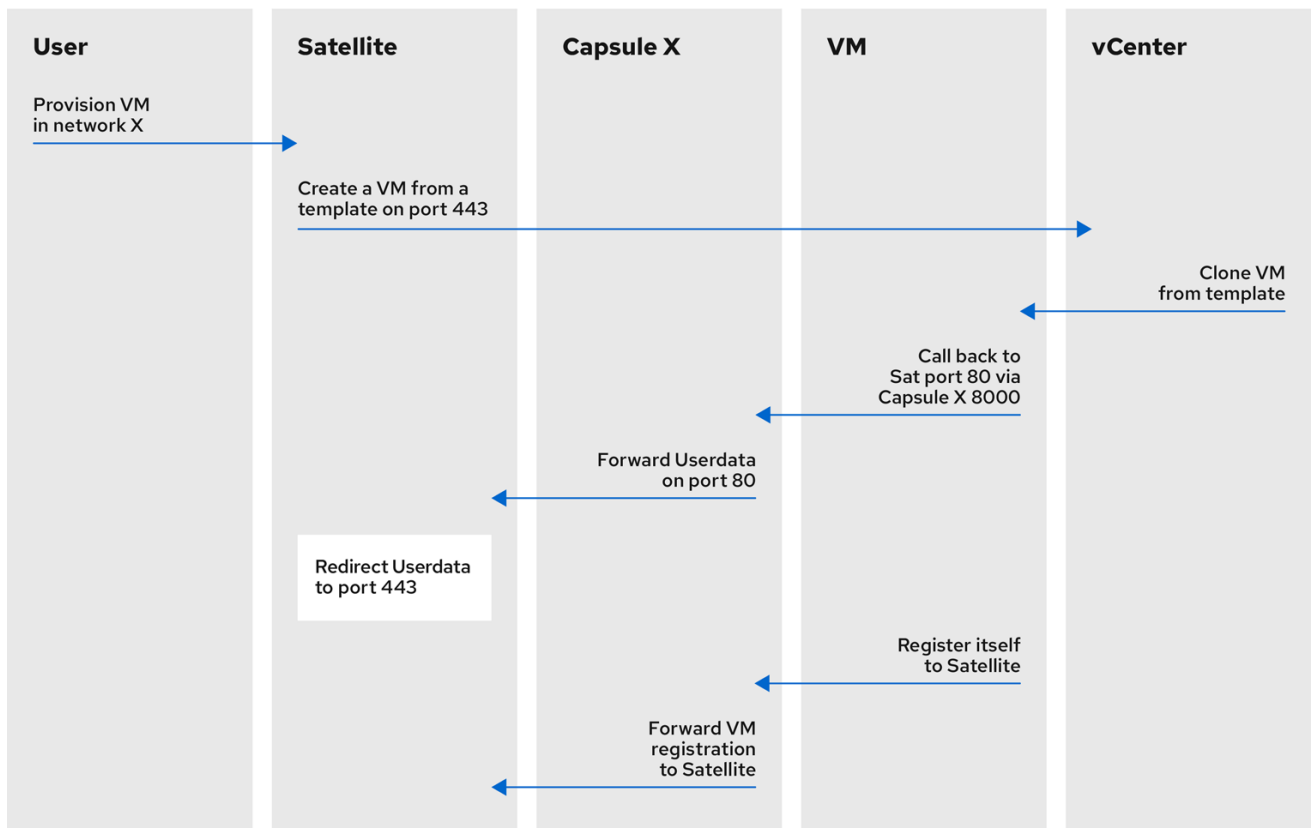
User

Satellite

Capsule X

VM

vCenter

Provision VM in network X

Create a VM from a template on port 443

Clone VM from template

Call back to Sat port 80 via Capsule X 8000

Forward Userdata on port 80

Redirect Userdata to port 443

Register itself to Satellite

Forward VM registration to Satellite